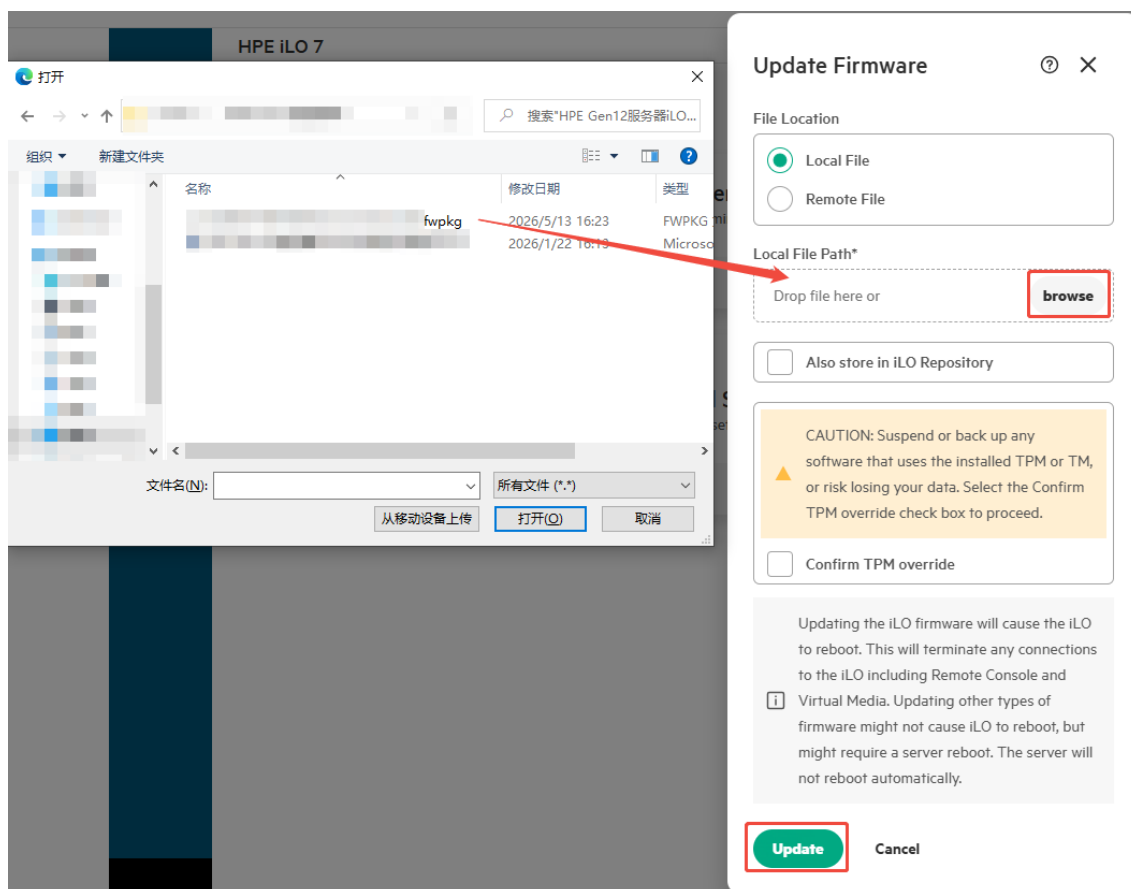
HPE iLO 7

打开

搜索"HPE Gen12服务器iLO...

组织 ▾ 新建文件夹

| 名称 | 修改日期 | 类型 |
|---|---|---|
| fwpkg | 2026/5/13 16:23 | FWPKG |
| | 2026/1/22 16:19 | Microso |

文件名(N):

所有文件 (*.*)

从移动设备上传 打开(O) 取消

Update Firmware

File Location

Local File

Remote File

Local File Path*

Drop file here or browse

Also store in iLO Repository

CAUTION: Suspend or back up any software that uses the installed TPM or TM, or risk losing your data. Select the Confirm TPM override check box to proceed.

Confirm TPM override

Updating the iLO firmware will cause the iLO to reboot. This will terminate any connections to the iLO including Remote Console and Virtual Media. Updating other types of firmware might not cause iLO to reboot, but might require a server reboot. The server will not reboot automatically.

Update Cancel